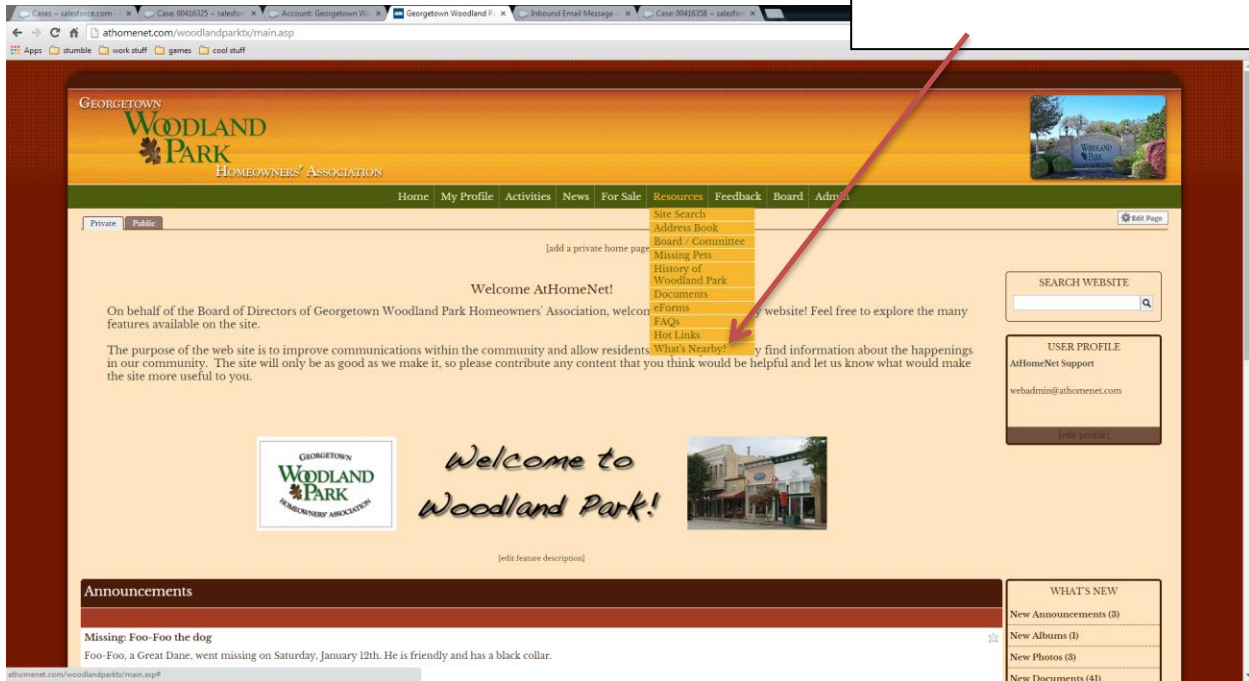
Cases ~ salesforce.com - | Case: 00416325 ~ salesfor | Account: Georgetown Wo | Georgetown Woodland P | Inbound Email Message | Case: 00416358 ~ salesfor

athomenet.com/woodlandparktx/main.asp

Apps stumble work stuff games cool stuff

GEORGETOWN WOODLAND PARK HOMEOWNERS' ASSOCIATION

Home | My Profile | Activities | News | For Sale | Resources | Feedback | Board | Admin

Private | Public

Edit Page

[add a private home page

Site Search
Address Book
Board / Committee
Missing Pets
History of Woodland Park
Documents
eForms
FAQs
Hot Links
What's Nearby?

Welcome AtHomeNet!

On behalf of the Board of Directors of Georgetown Woodland Park Homeowners' Association, welcom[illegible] y website! Feel free to explore the many features available on the site.

The purpose of the web site is to improve communications within the community and allow residents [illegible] y find information about the happenings in our community. The site will only be as good as we make it, so please contribute any content that you think would be helpful and let us know what would make the site more useful to you.

SEARCH WEBSITE

USER PROFILE
AtHomeNet Support
webadmin@athomenet.com
[edit profile]

GEORGETOWN WOODLAND PARK HOMEOWNERS' ASSOCIATION

Welcome to Woodland Park!

[edit feature description]

Announcements

Missing: Foo-Foo the dog
Foo-Foo, a Great Dane, went missing on Saturday, January 12th. He is friendly and has a black collar.

WHAT'S NEW
New Announcements (3)
New Albums (1)
New Photos (3)
New Documents (41)

athomenet.com/woodlandparktx/main.asp#